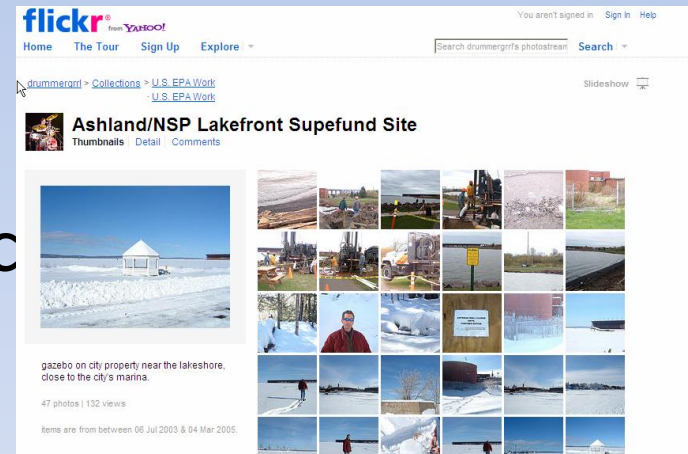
flickr from YAHOO!

You aren't signed in Sign in Help

Home The Tour Sign Up Explore

Search drummergrrl's photostream Search

drummergrrl > Collections > U.S. EPA Work
· U.S. EPA Work

Slideshow

Ashland/NSP Lakefront Supefund Site

Thumbnails | Detail | Comments

gazebo on city property near the lakeshore, close to the city's marina.

47 photos | 132 views

Items are from between 06 Jul 2003 & 04 Mar 2005.